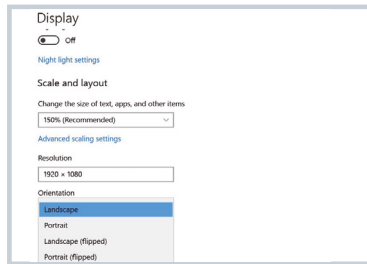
Display

Off

Night light settings

Scale and layout

Change the size of text, apps, and other items

150% (Recommended)

Advanced scaling settings

Resolution

1920 × 1080

Orientation

Landscape

Portrait

Landscape (flipped)

Portrait (flipped)